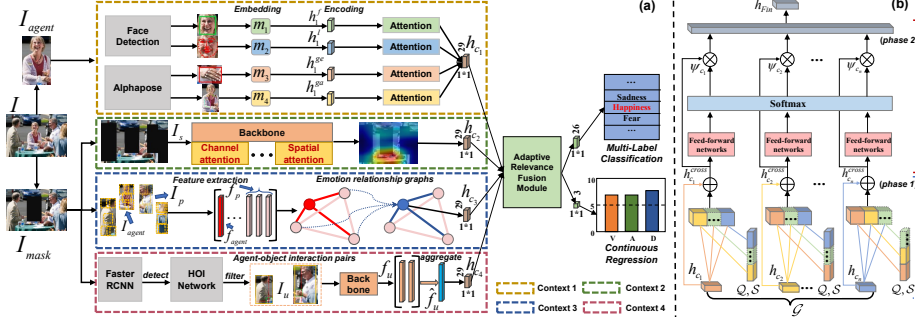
$I_{agent}$

$I$

$I_{mask}$

Face Detection

Alphapose

Embedding

Encoding

$m_1$

$m_2$

$m_3$

$m_4$

$h_1^f$

$h_1^f$

$h_1^{ge}$

$h_1^{ga}$

Attention

Attention

Attention

Attention

29

1*1

$h_{c_1}$

$I_s$

Backbone

Channel attention

Spatial attention

29

1*1

$h_{c_2}$

Feature extraction

$I_p$

$I_{agent}$

$f_p$

$f_{agent}$

Emotion relationship graphs

29

1*1

$h_{c_3}$

Agent-object interaction pairs

Faster RCNN

detect

HOI Network

filter

$I_u$

Back bone

$f_u$

$\hat{f}_u$

aggregate

29

1*1

$h_{c_4}$

Adaptive Relevance Fusion Module

26

1*1

3

1*1

...

Sadness

Happiness

Fear

...

Multi-Label Classification

V A D

Continuous Regression

(a)

Context 1

Context 2

Context 3

Context 4

$h_{Fu}$

(b)

(phase 2

$\psi_{c_1}$

$\psi_{c_2}$

$\psi_{c_n}$

Softmax

Feed-forward networks

Feed-forward networks

Feed-forward networks

$h_{c_1}^{cross}$

$h_{c_2}^{cross}$

$h_{c_n}^{cross}$

(phase 1

$h_{c_1}$

$h_{c_2}$

$h_{c_n}$

$Q, S$

$Q, S$

$\mathcal{G}$